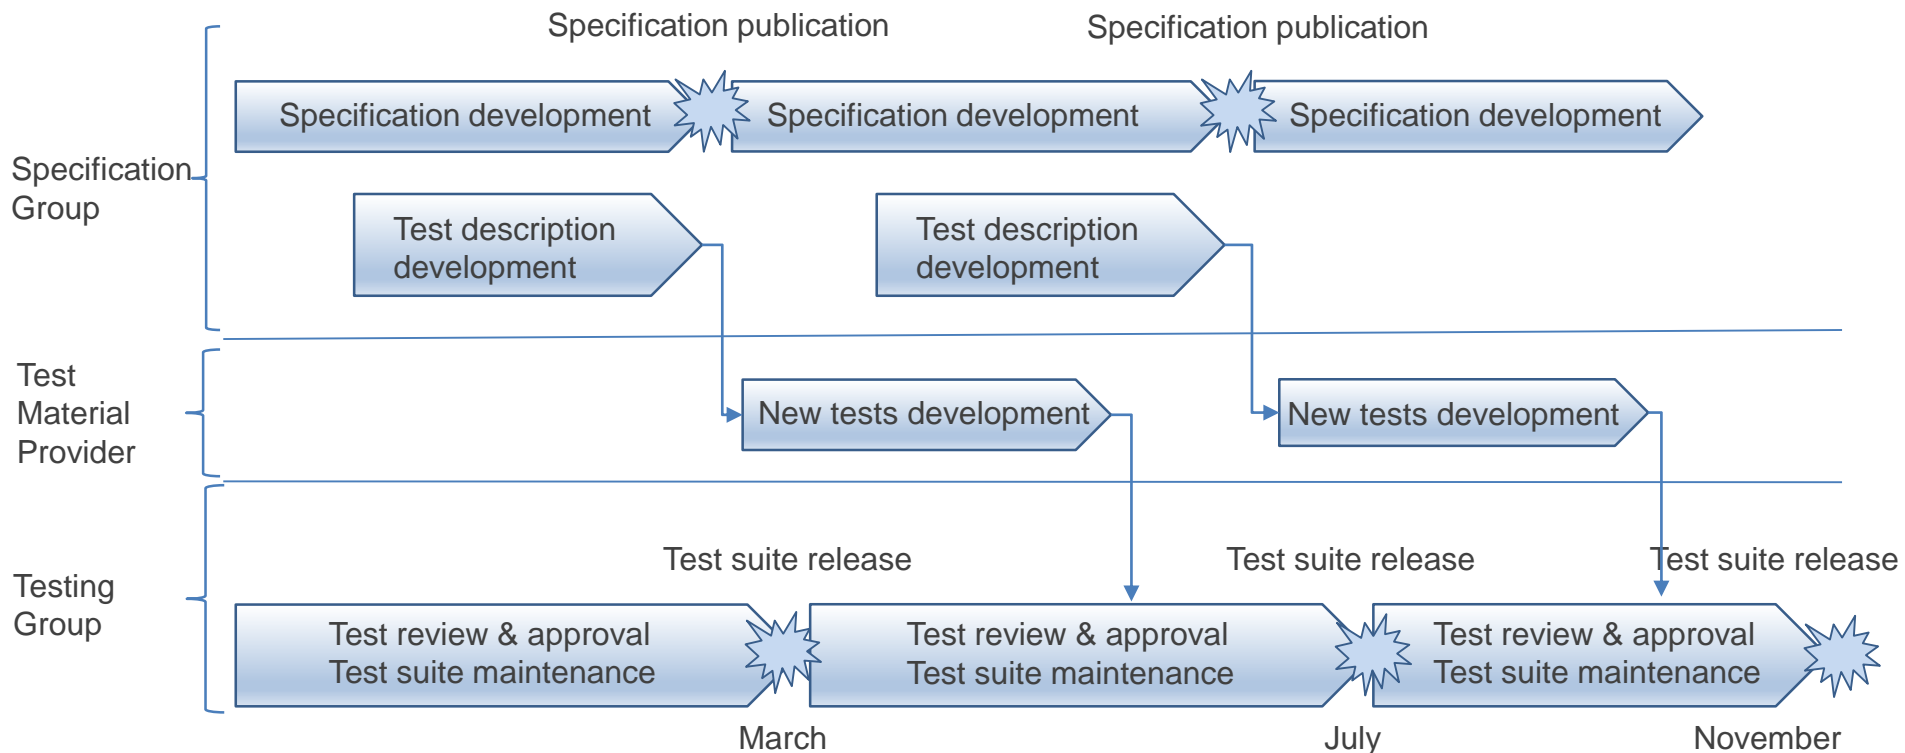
Specification publication

Specification publication

Specification Group

Specification development

Specification development

Specification development

Test description development

Test description development

Test Material Provider

New tests development

New tests development

Testing Group

Test suite release

Test suite release

Test suite release

Test review & approval
Test suite maintenance

Test review & approval
Test suite maintenance

Test review & approval
Test suite maintenance

March

July

November